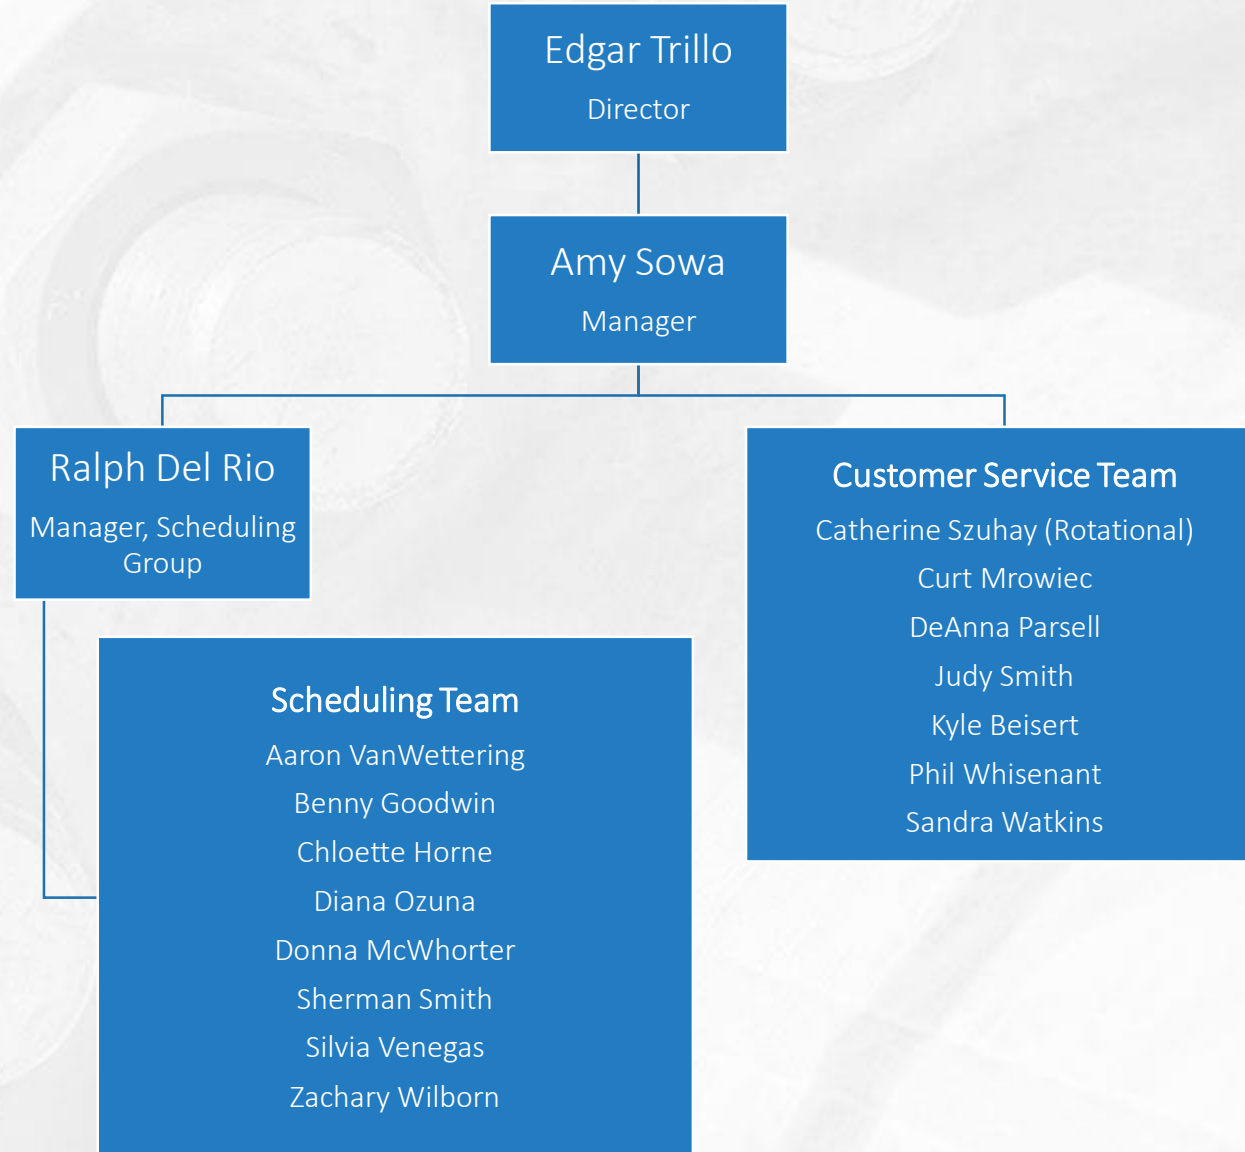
Edgar Trillo
Director

Amy Sowa
Manager

Ralph Del Rio
Manager, Scheduling Group

Scheduling Team
Aaron VanWettering
Benny Goodwin
Chloette Horne
Diana Ozuna
Donna McWhorter
Sherman Smith
Silvia Venegas
Zachary Wilborn

Customer Service Team
Catherine Szuhay (Rotational)
Curt Mrowiec
DeAnna Parsell
Judy Smith
Kyle Beisert
Phil Whisenant
Sandra Watkins